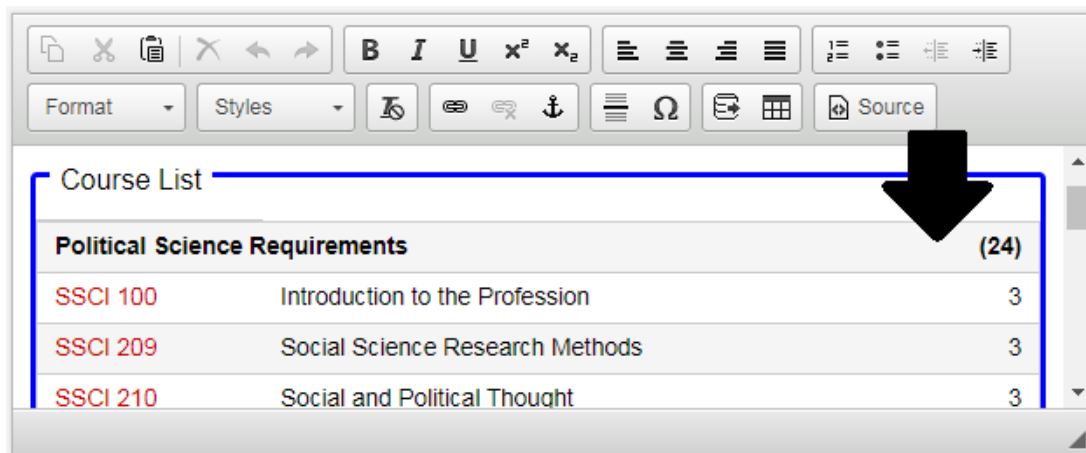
B I U $x^2$ $x_2$

Format Styles Source

Course List

| Political Science Requirements | | (24) |
|---|---|---|
| SSCI 100 | Introduction to the Profession | 3 |
| SSCI 209 | Social Science Research Methods | 3 |
| SSCI 210 | Social and Political Thought | 3 |